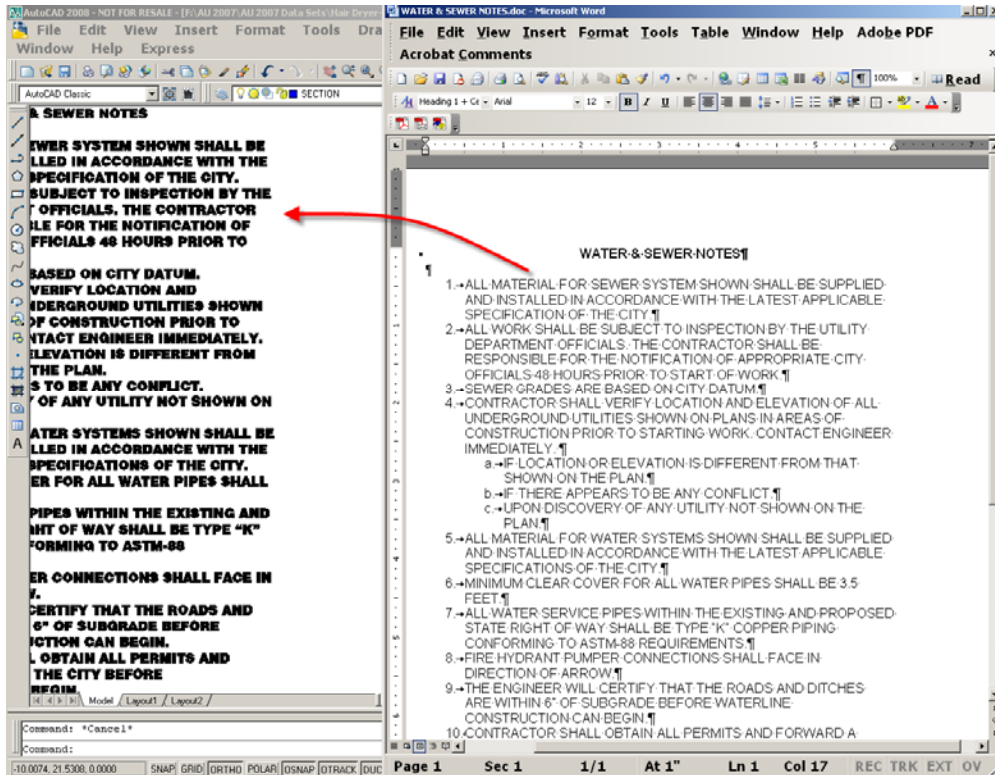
AutoCAD 2008 - NOT FOR RESALE - [F:\AU 2007\AU 2007 Data Sets\Hair Dryer

File Edit View Insert Format Tools Dra
Window Help Express

AutoCAD Classic
SECTION

& SEWER NOTES

EWER SYSTEM SHOWN SHALL BE
LLED IN ACCORDANCE WITH THE
SPECIFICATION OF THE CITY.
SUBJECT TO INSPECTION BY THE
OFFICIALS. THE CONTRACTOR
LE FOR THE NOTIFICATION OF
FFICIALS 48 HOURS PRIOR TO

BASED ON CITY DATUM.
VERIFY LOCATION AND
NDERGROUND UTILITIES SHOWN
OF CONSTRUCTION PRIOR TO
NTACT ENGINEER IMMEDIATELY.
ELEVATION IS DIFFERENT FROM
THE PLAN.
S TO BE ANY CONFLICT.
Y OF ANY UTILITY NOT SHOWN ON

ATER SYSTEMS SHOWN SHALL BE
LLED IN ACCORDANCE WITH THE
SPECIFICATIONS OF THE CITY.
ER FOR ALL WATER PIPES SHALL

PIPES WITHIN THE EXISTING AND
HT OF WAY SHALL BE TYPE "K"
FORMING TO ASTM-88

ER CONNECTIONS SHALL FACE IN
.
CERTIFY THAT THE ROADS AND
6" OF SUBGRADE BEFORE
CTION CAN BEGIN.
. OBTAIN ALL PERMITS AND
THE CITY BEFORE
BEGIN.

Model Layout1 Layout2

Command: *Cancel*
Command:

-10.0074, 21.5308, 0.0000 SNAP GRID ORTHO POLAR OSNAP OTRACK DUC

WATER & SEWER NOTES.doc - Microsoft Word

File Edit View Insert Format Tools Table Window Help Adobe PDF
Acrobat Comments

100% Read
Heading 1 + Ce Arial 12 B I U

WATER & SEWER NOTES¶
¶
1. ALL MATERIAL FOR SEWER SYSTEM SHOWN SHALL BE SUPPLIED AND INSTALLED IN ACCORDANCE WITH THE LATEST APPLICABLE SPECIFICATION OF THE CITY.¶
2. ALL WORK SHALL BE SUBJECT TO INSPECTION BY THE UTILITY DEPARTMENT OFFICIALS. THE CONTRACTOR SHALL BE RESPONSIBLE FOR THE NOTIFICATION OF APPROPRIATE CITY OFFICIALS 48 HOURS PRIOR TO START OF WORK.¶
3. SEWER GRADES ARE BASED ON CITY DATUM.¶
4. CONTRACTOR SHALL VERIFY LOCATION AND ELEVATION OF ALL UNDERGROUND UTILITIES SHOWN ON PLANS IN AREAS OF CONSTRUCTION PRIOR TO STARTING WORK. CONTACT ENGINEER IMMEDIATELY.¶
a. IF LOCATION OR ELEVATION IS DIFFERENT FROM THAT SHOWN ON THE PLAN.¶
b. IF THERE APPEARS TO BE ANY CONFLICT.¶
c. UPON DISCOVERY OF ANY UTILITY NOT SHOWN ON THE PLAN.¶
5. ALL MATERIAL FOR WATER SYSTEMS SHOWN SHALL BE SUPPLIED AND INSTALLED IN ACCORDANCE WITH THE LATEST APPLICABLE SPECIFICATIONS OF THE CITY.¶
6. MINIMUM CLEAR COVER FOR ALL WATER PIPES SHALL BE 3.5 FEET.¶
7. ALL WATER SERVICE PIPES WITHIN THE EXISTING AND PROPOSED STATE RIGHT OF WAY SHALL BE TYPE "K" COPPER PIPING CONFORMING TO ASTM-88 REQUIREMENTS.¶
8. FIRE HYDRANT PUMPER CONNECTIONS SHALL FACE IN DIRECTION OF ARROW.¶
9. THE ENGINEER WILL CERTIFY THAT THE ROADS AND DITCHES ARE WITHIN 6" OF SUBGRADE BEFORE WATERLINE CONSTRUCTION CAN BEGIN.¶
10. CONTRACTOR SHALL OBTAIN ALL PERMITS AND FORWARD A

Page 1 Sec 1 1/1 At 1" Ln 1 Col 17 REC TRK EXT OV